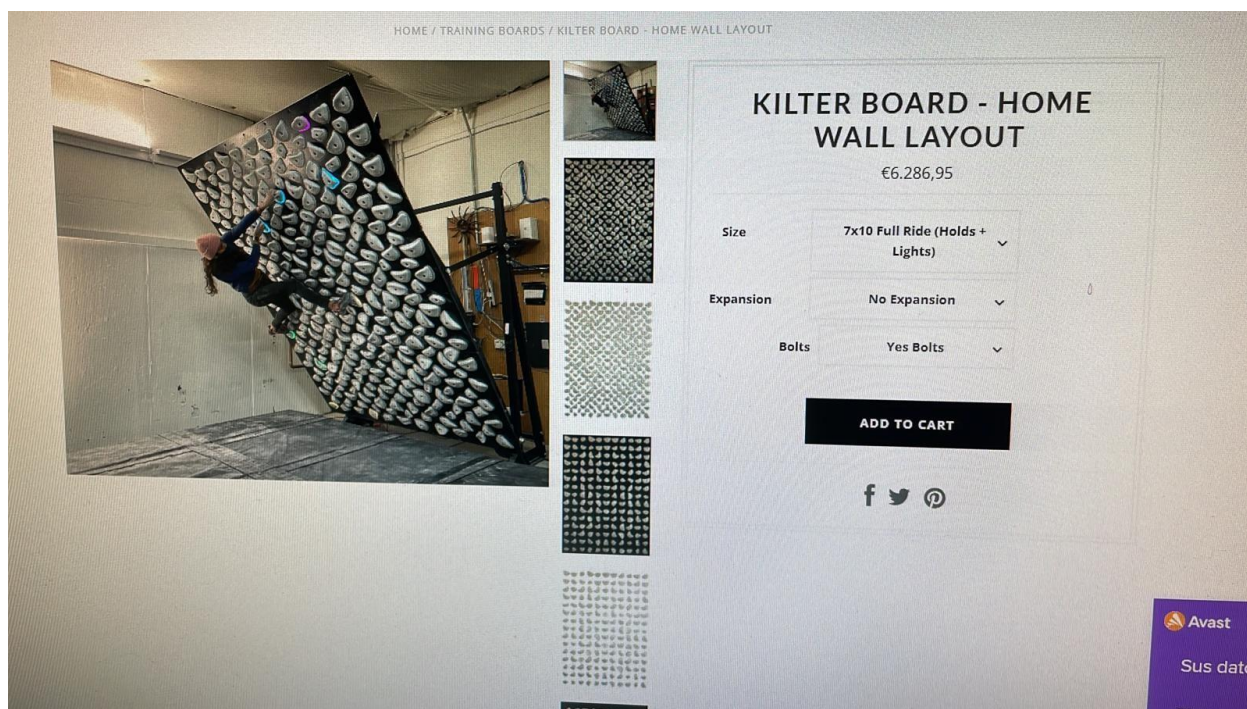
HOME / TRAINING BOARDS / KILTER BOARD - HOME WALL LAYOUT

KILTER BOARD - HOME WALL LAYOUT

€6.286,95

Size 7x10 Full Ride (Holds + Lights)

Expansion No Expansion

Bolts Yes Bolts

ADD TO CART

Avast

Sus dat